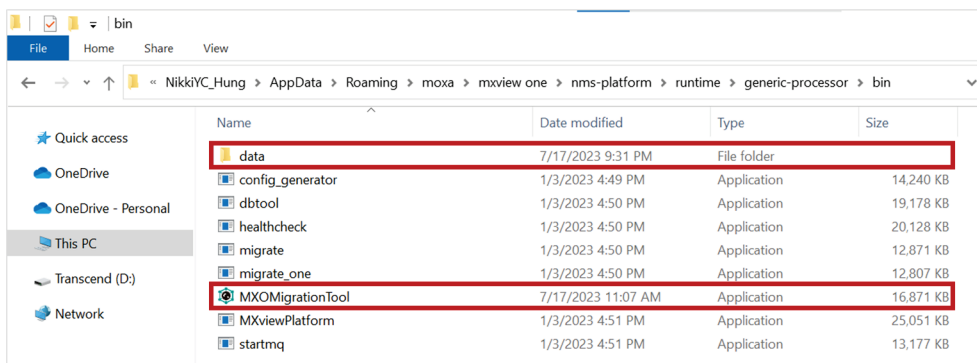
bin

File Home Share View

« NikkiYC_Hung › AppData › Roaming › moxa › mxview one › nms-platform › runtime › generic-processor › bin

Quick access
OneDrive
OneDrive - Personal
This PC
Transcend (D:)
Network

| Name | Date modified | Type | Size |
|---|---|---|---|
| data | 7/17/2023 9:31 PM | File folder | |
| config_generator | 1/3/2023 4:49 PM | Application | 14,240 KB |
| dbtool | 1/3/2023 4:50 PM | Application | 19,178 KB |
| healthcheck | 1/3/2023 4:50 PM | Application | 20,128 KB |
| migrate | 1/3/2023 4:50 PM | Application | 12,871 KB |
| migrate_one | 1/3/2023 4:50 PM | Application | 12,807 KB |
| MXOMigrationTool | 7/17/2023 11:07 AM | Application | 16,871 KB |
| MXviewPlatform | 1/3/2023 4:51 PM | Application | 25,051 KB |
| startmq | 1/3/2023 4:51 PM | Application | 13,177 KB |